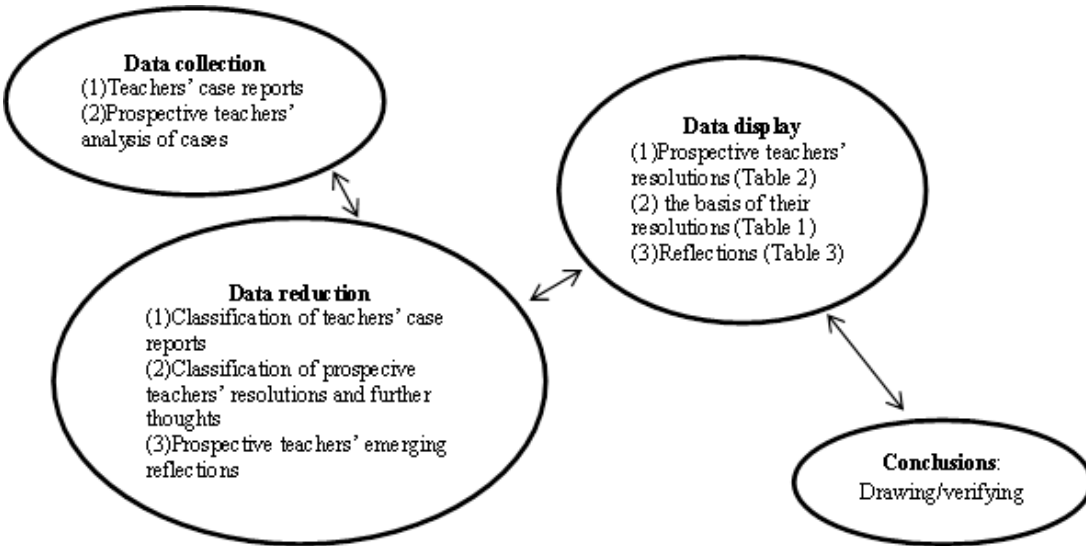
Data collection
(1)Teachers' case reports
(2)Prospective teachers' analysis of cases

Data display
(1)Prospective teachers' resolutions (Table 2)
(2) the basis of their resolutions (Table 1)
(3)Reflections (Table 3)

Data reduction
(1)Classification of teachers' case reports
(2)Classification of prospecive teachers' resolutions and further thoughts
(3)Prospective teachers' emerging reflections

Conclusions:
Drawing/verifying